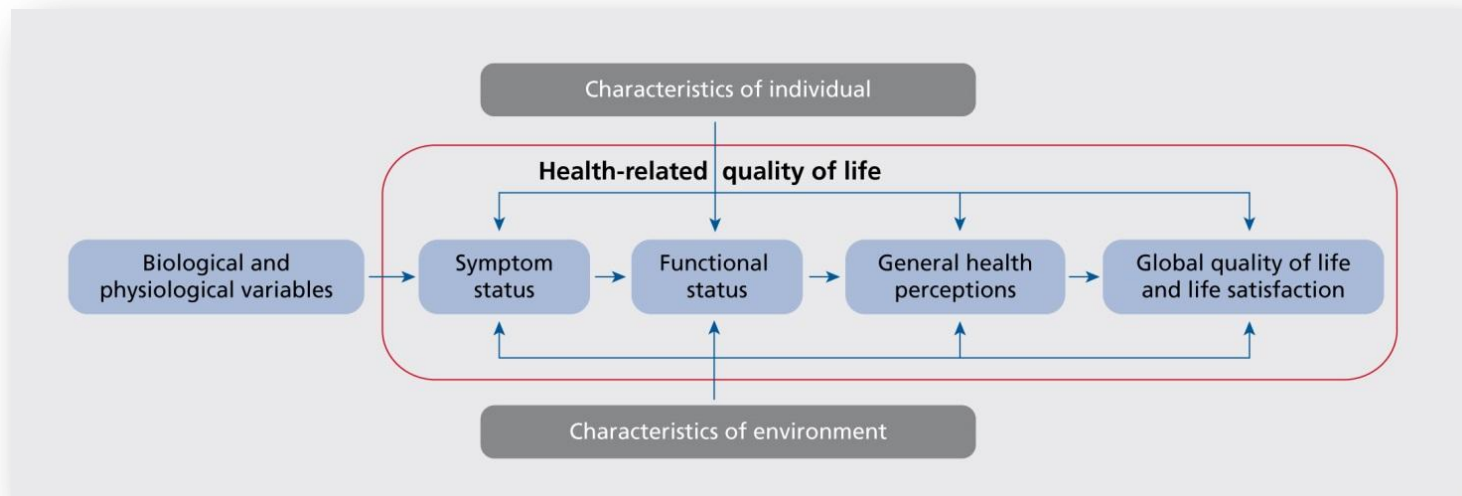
Characteristics of individual

Health-related quality of life

Biological and physiological variables

Symptom status

Functional status

General health perceptions

Global quality of life and life satisfaction

Characteristics of environment